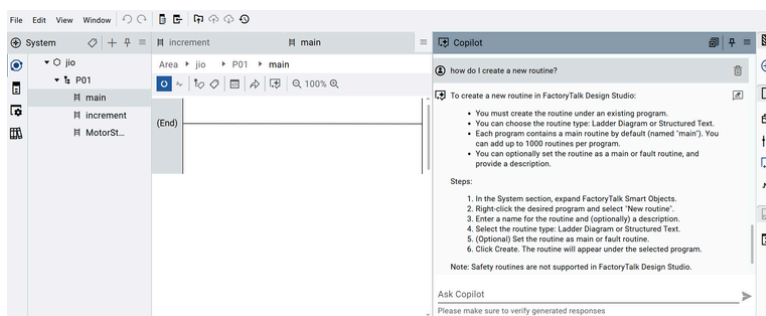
File Edit View Window

System

jio
P01
main
increment
MotorSt...

increment main

Area ▸ jio ▸ P01 ▸ main

100%

(End)

Copilot

how do I create a new routine?

To create a new routine in FactoryTalk Design Studio:

- You must create the routine under an existing program.
- You can choose the routine type: Ladder Diagram or Structured Text.
- Each program contains a main routine by default (named "main"). You can add up to 1000 routines per program.
- You can optionally set the routine as a main or fault routine, and provide a description.

Steps:

1. In the System section, expand FactoryTalk Smart Objects.
2. Right-click the desired program and select "New routine".
3. Enter a name for the routine and (optionally) a description.
4. Select the routine type: Ladder Diagram or Structured Text.
5. (Optional) Set the routine as main or fault routine.
6. Click Create. The routine will appear under the selected program.

Note: Safety routines are not supported in FactoryTalk Design Studio.

Ask Copilot

Please make sure to verify generated responses